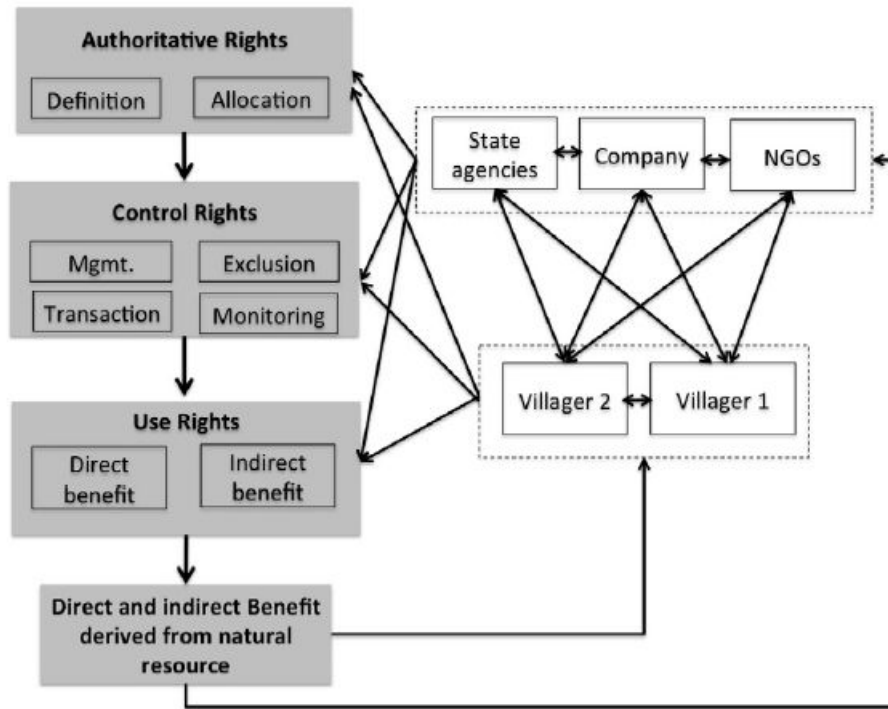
Authoritative Rights

Definition

Allocation

Control Rights

Mgmt.

Exclusion

Transaction

Monitoring

Use Rights

Direct benefit

Indirect benefit

Direct and indirect Benefit derived from natural resource

State agencies

Company

NGOs

Villager 2

Villager 1